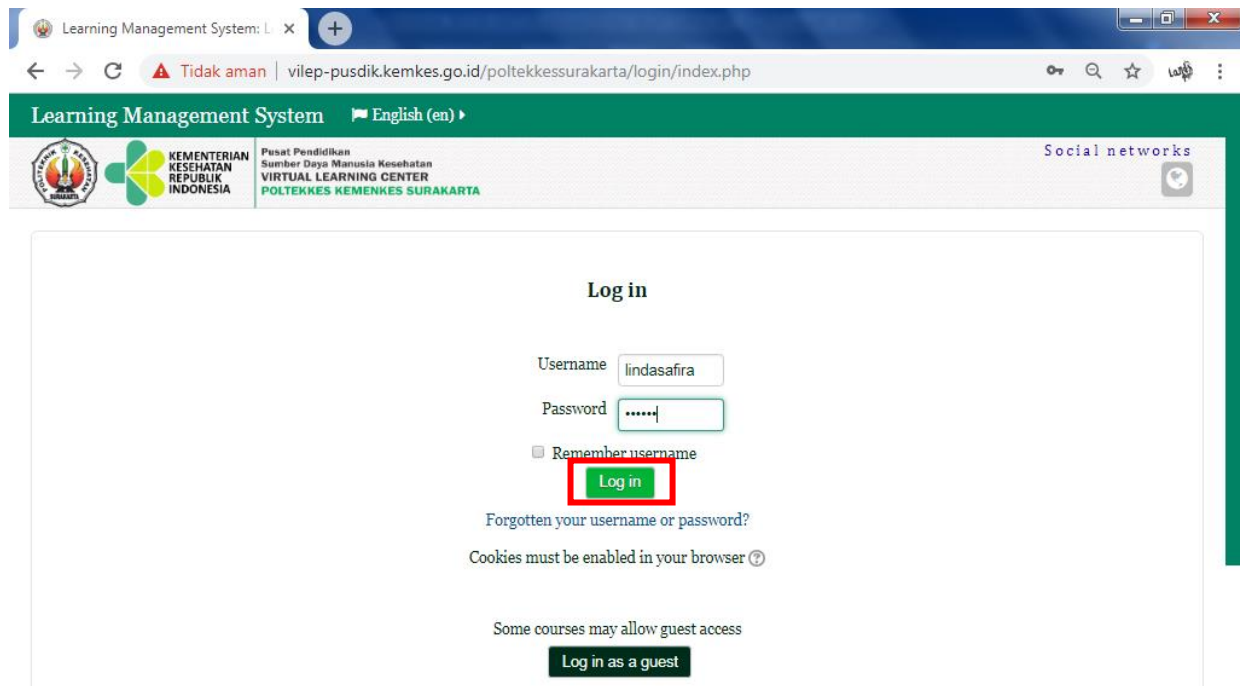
Learning Management System: L ×

Tidak aman | vilep-pusdik.kemkes.go.id/poltekkessurakarta/login/index.php

Learning Management System English (en)

KEMENTERIAN KESEHATAN REPUBLIK INDONESIA

Pusat Pendidikan
Sumber Daya Manusia Kesehatan
VIRTUAL LEARNING CENTER
POLTEKKES KEMENKES SURAKARTA

Social networks

Log in

Username lindasafira

Password ••••••

Remember username

Log in

Forgotten your username or password?

Cookies must be enabled in your browser

Some courses may allow guest access

Log in as a guest